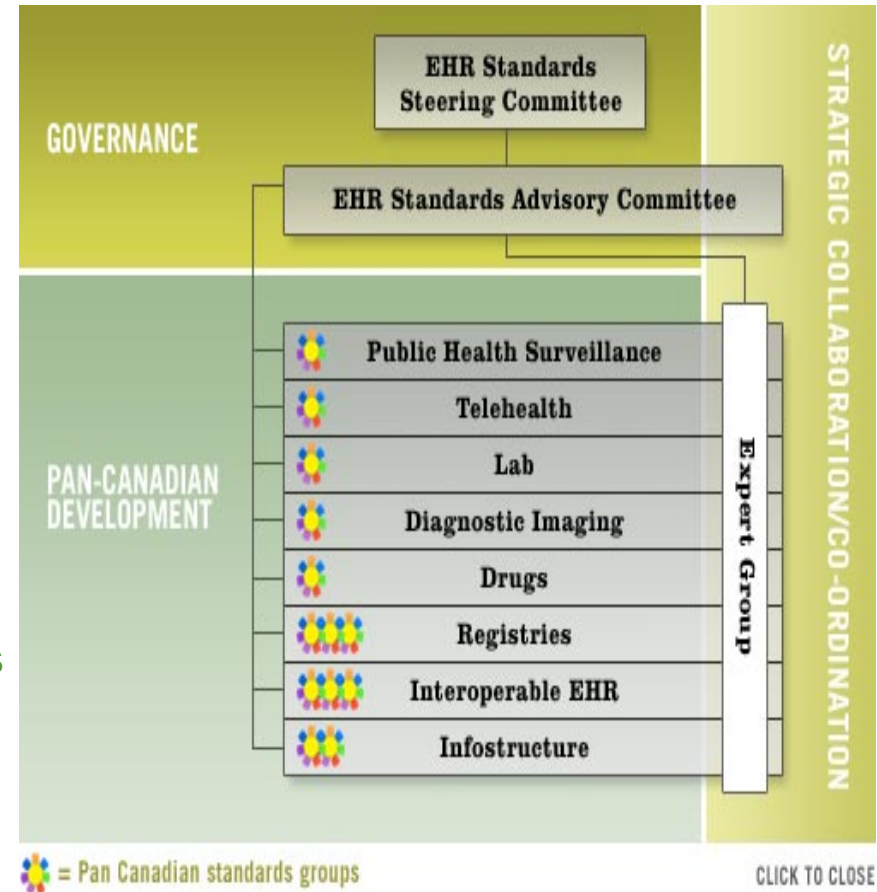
GOVERNANCE

EHR Standards Steering Committee

EHR Standards Advisory Committee

STRATEGIC COLLABORATION/CO-ORDINATION

PAN-CANADIAN DEVELOPMENT

Public Health Surveillance

Telehealth

Lab

Diagnostic Imaging

Drugs

Registries

Interoperable EHR

Infostructure

Expert Group

= Pan Canadian standards groups

CLICK TO CLOSE